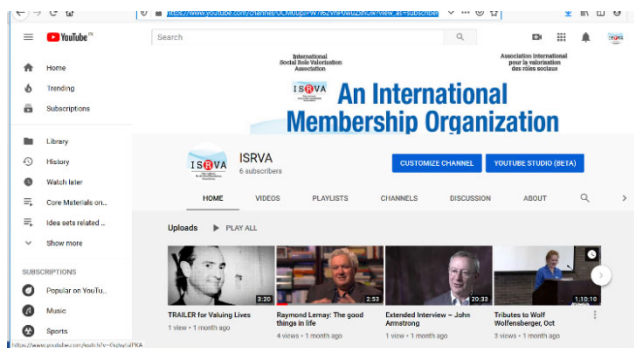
https://www.youtube.com/channel/UCMuqp=W7k2VhPow02nCw?view_as=subscriber

YouTube

Search

Home
Trending
Subscriptions
Library
History
Watch later
Core Materials on...
Idea sets related ...
Show more

SUBSCRIPTIONS
Popular on YouTu...
Music
Sports

International Social Role Valorization Association

Association internationale pour la valorisation des rôles sociaux

ISRVA

An International Membership Organization

ISRVA
ISRVA
6 subscribers

CUSTOMIZE CHANNEL
YOUTUBE STUDIO (BETA)

HOME
VIDEOS
PLAYLISTS
CHANNELS
DISCUSSION
ABOUT

Uploads
PLAY ALL

3:20
TRAILER for Valuing Lives
1 view • 1 month ago

2:53
Raymond Lemay: The good things in life
4 views • 1 month ago

20:33
Extended Interview – John Armstrong
1 view • 1 month ago

1:10:10
Tributes to Wolf Wolfensberger, Oct
3 views • 1 month ago

https://www.youtube.com/watch?v=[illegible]